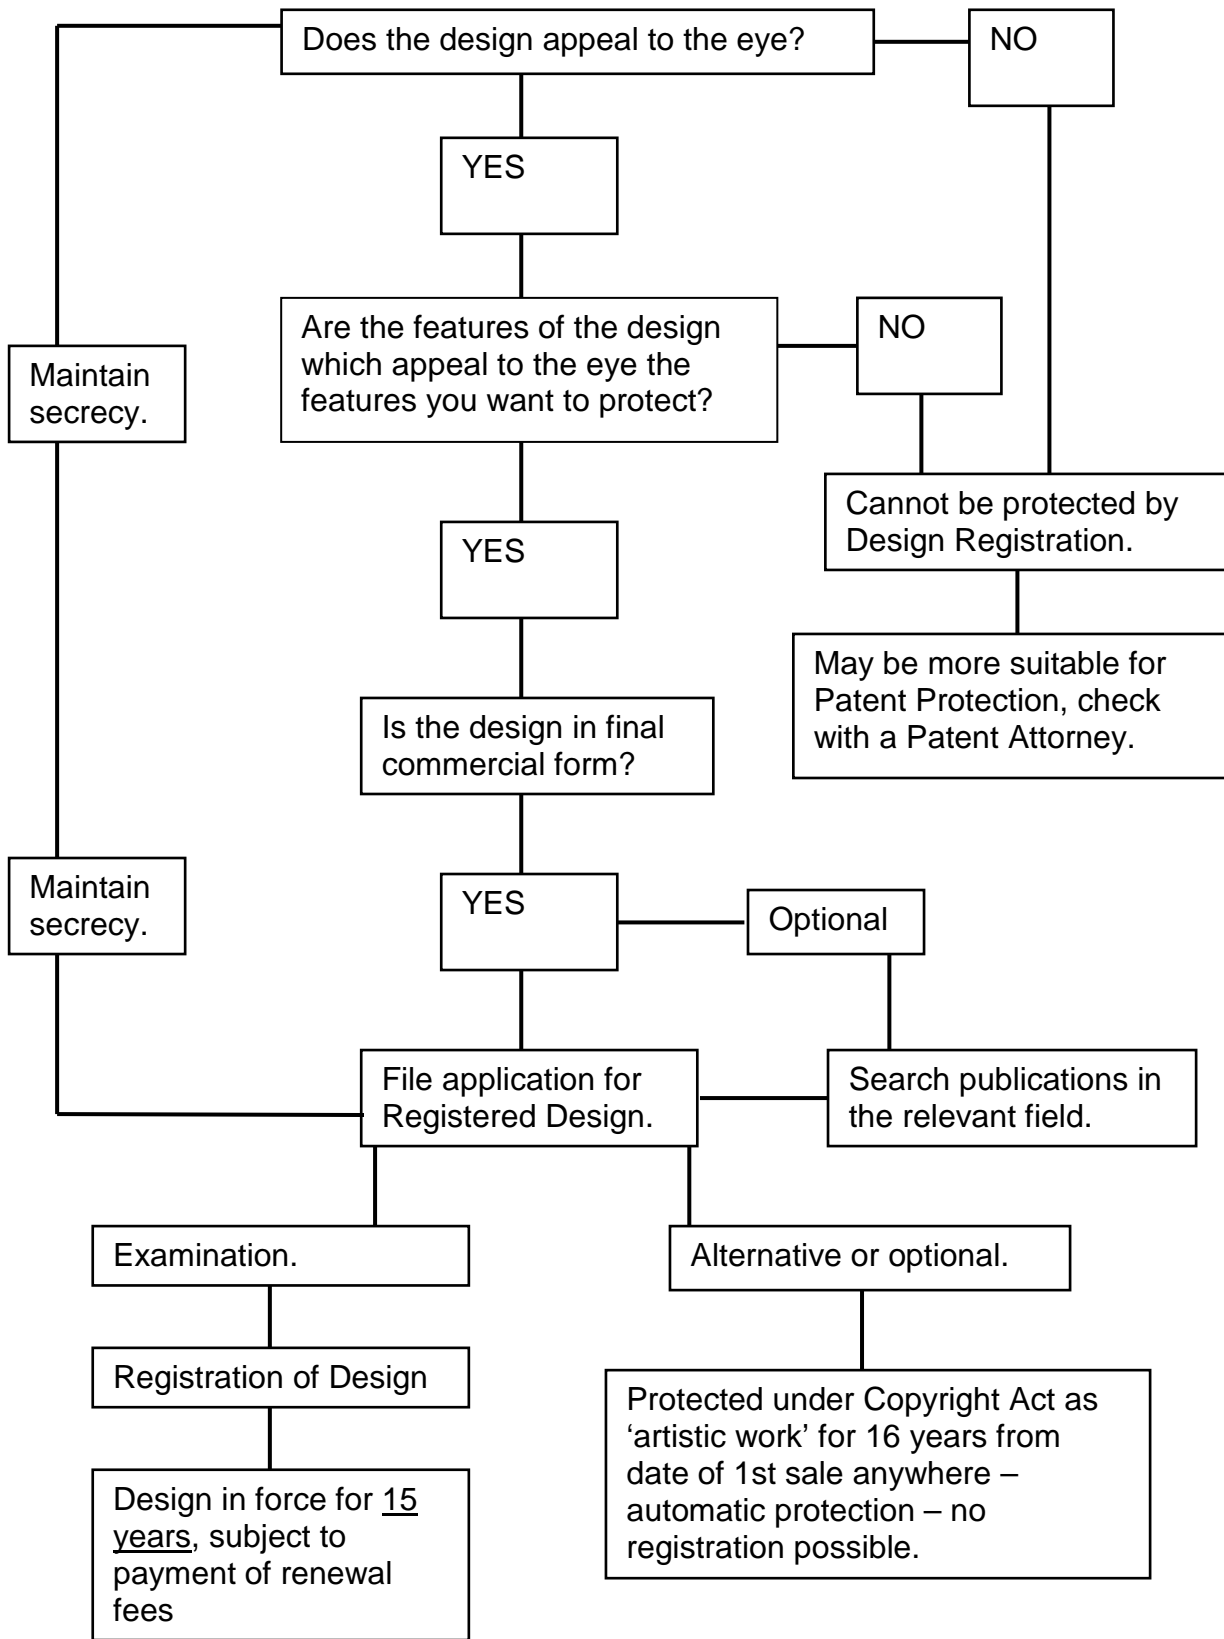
Does the design appeal to the eye?

NO

YES

Maintain secrecy.

Are the features of the design which appeal to the eye the features you want to protect?

NO

Cannot be protected by Design Registration.

YES

May be more suitable for Patent Protection, check with a Patent Attorney.

Is the design in final commercial form?

Maintain secrecy.

YES

Optional

File application for Registered Design.

Search publications in the relevant field.

Examination.

Alternative or optional.

Registration of Design

Protected under Copyright Act as 'artistic work' for 16 years from date of 1st sale anywhere – automatic protection – no registration possible.

Design in force for 15 years, subject to payment of renewal fees